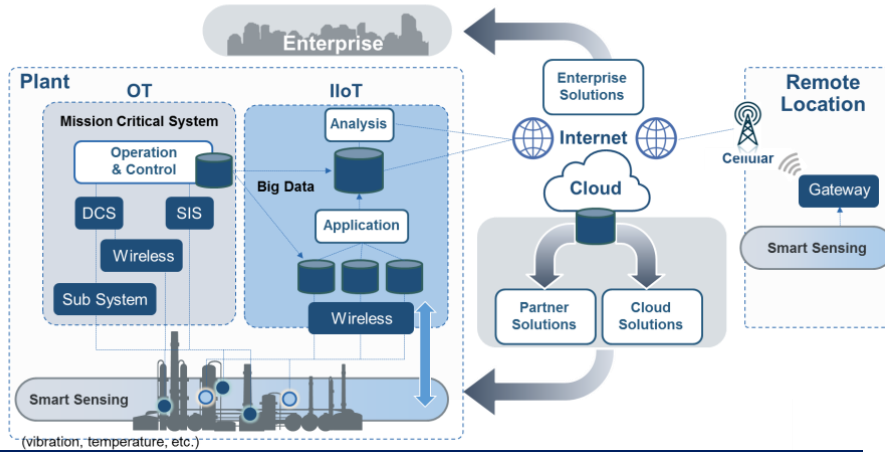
Enterprise

Plant

OT

Mission Critical System

Operation & Control

DCS

SIS

Wireless

Sub System

IIoT

Analysis

Big Data

Application

Wireless

Enterprise Solutions

Internet

Cloud

Partner Solutions

Cloud Solutions

Remote Location

Cellular

Gateway

Smart Sensing

Smart Sensing

(vibration, temperature, etc.)